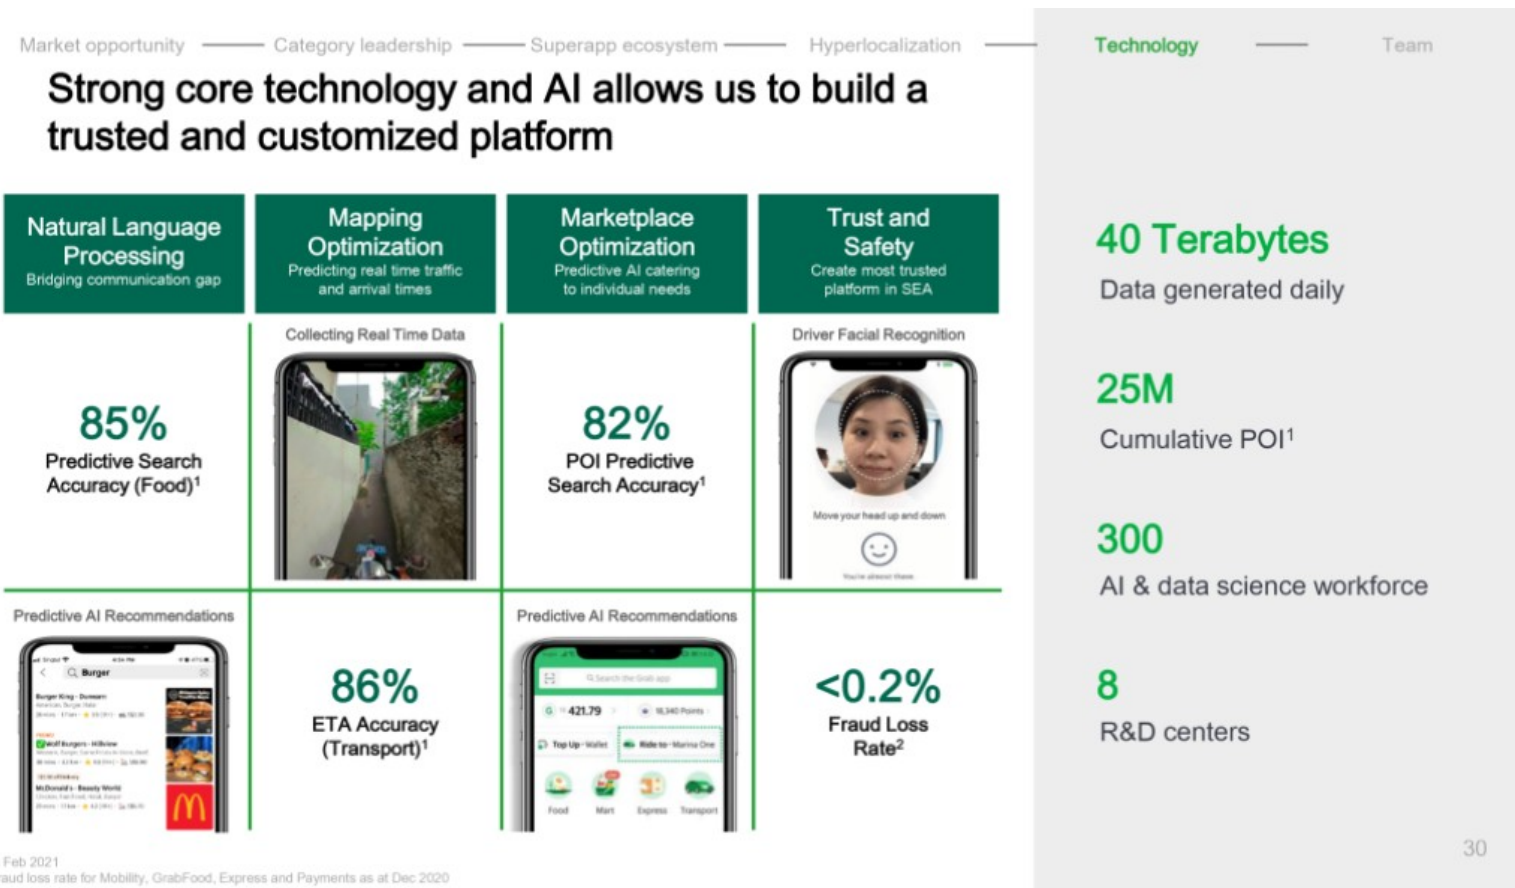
Market opportunity — Category leadership — Superapp ecosystem — Hyperlocalization — Technology — Team

Strong core technology and AI allows us to build a trusted and customized platform

| Natural Language Processing<br>Bridging communication gap | Mapping Optimization<br>Predicting real time traffic and arrival times | Marketplace Optimization<br>Predictive AI catering to individual needs | Trust and Safety<br>Create most trusted platform in SEA |
|---|---|---|---|
| 85%<br>Predictive Search Accuracy (Food)$^1$ | Collecting Real Time Data | 82%<br>POI Predictive Search Accuracy$^1$ | Driver Facial Recognition<br>Move your head up and down |
| Predictive AI Recommendations<br>Burger<br>Burger King - Dunearn<br>Wolf Burgers - Hillview<br>McDonald's - Beauty World | 86%<br>ETA Accuracy (Transport)$^1$ | Predictive AI Recommendations<br>421.79<br>Top Up<br>Food Mart Express Transport | <0.2%<br>Fraud Loss Rate$^2$ |

40 Terabytes
Data generated daily

25M
Cumulative POI$^1$

300
AI & data science workforce

8
R&D centers

Feb 2021
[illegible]aud loss rate for Mobility, GrabFood, Express and Payments as at Dec 2020

30